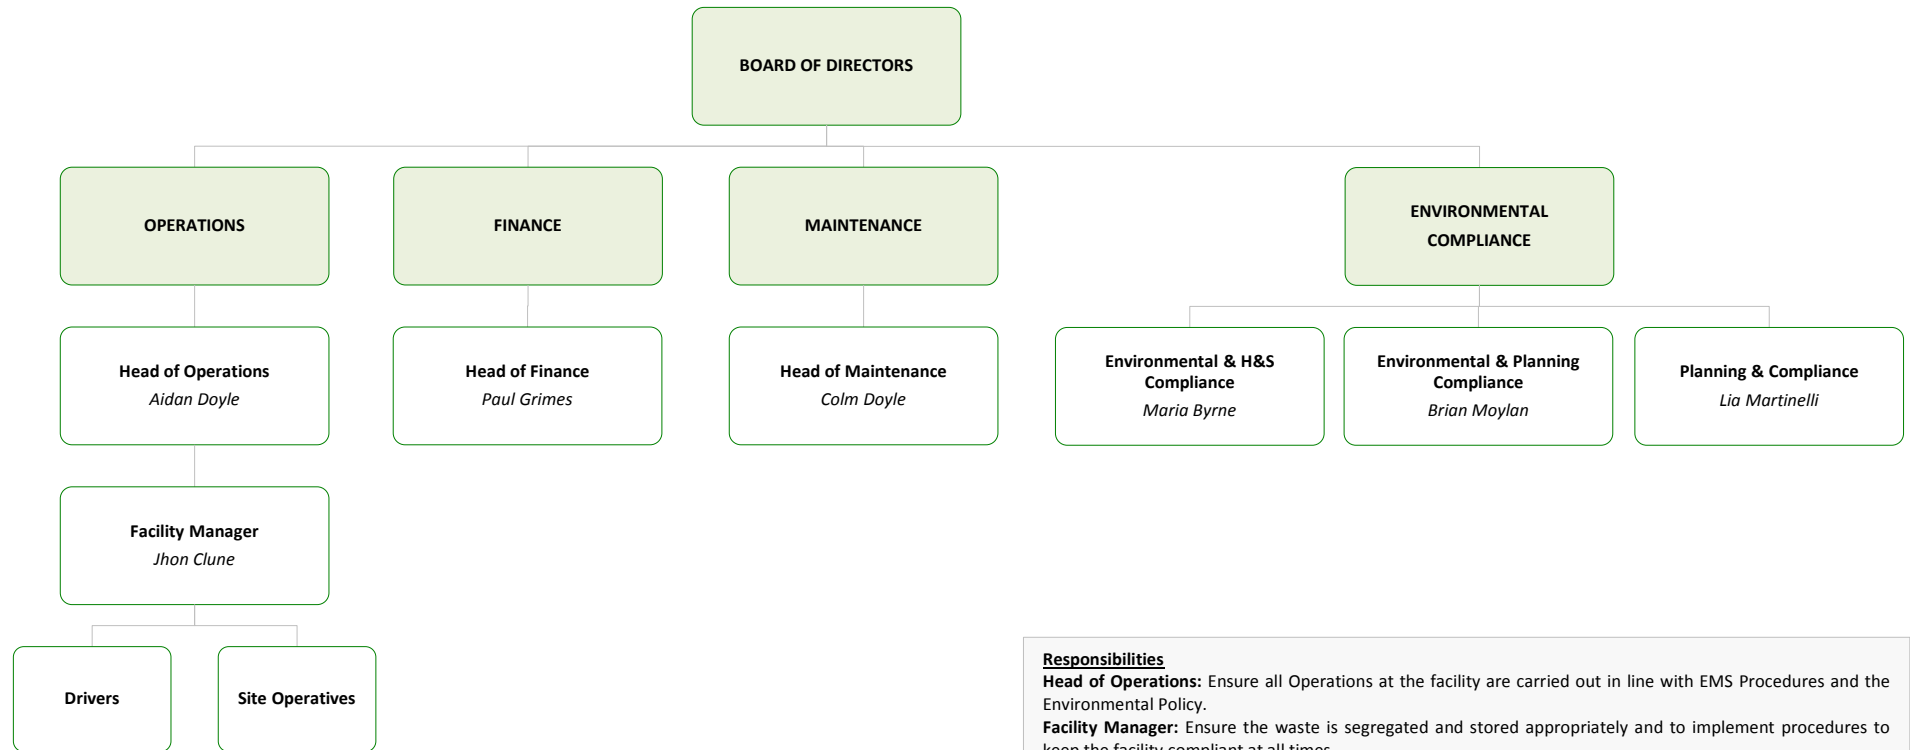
BOARD OF DIRECTORS

OPERATIONS

FINANCE

MAINTENANCE

ENVIRONMENTAL COMPLIANCE

Head of Operations
*Aidan Doyle*

Head of Finance
*Paul Grimes*

Head of Maintenance
*Colm Doyle*

Environmental & H&S Compliance
*Maria Byrne*

Environmental & Planning Compliance
*Brian Moylan*

Planning & Compliance
*Lia Martinelli*

Facility Manager
*Jhon Clune*

Drivers

Site Operatives

Responsibilities
**Head of Operations:** Ensure all Operations at the facility are carried out in line with EMS Procedures and the Environmental Policy.
**Facility Manager:** Ensure the waste is segregated and stored appropriately and to implement procedures to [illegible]